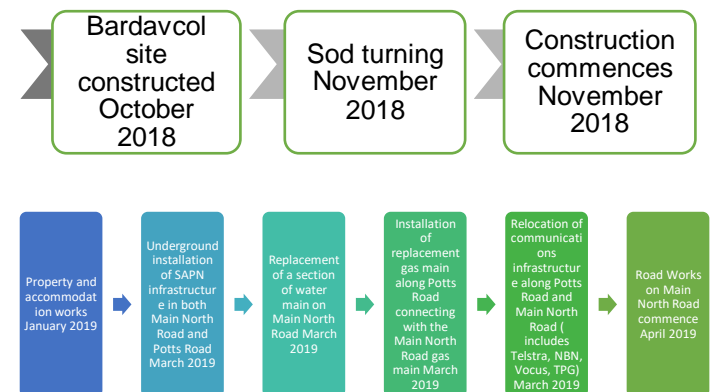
Bardavcol site constructed October 2018

Sod turning November 2018

Construction commences November 2018

Property and accommodation works January 2019

Underground installation of SAPN infrastructure in both Main North Road and Potts Road March 2019

Replacement of a section of water main on Main North Road March 2019

Installation of replacement gas main along Potts Road connecting with the Main North Road gas main March 2019

Relocation of communications infrastructure along Potts Road and Main North Road ( includes Telstra, NBN, Vocus, TPG) March 2019

Road Works on Main North Road commence April 2019